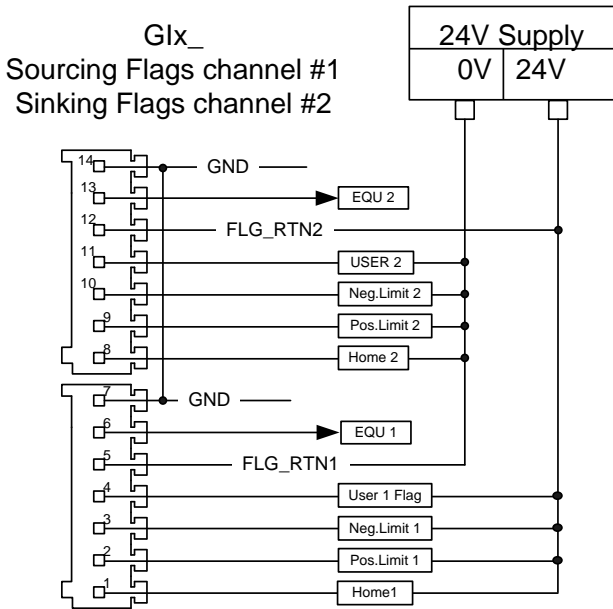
GIx_
Sourcing Flags channel #1
Sinking Flags channel #2

24V Supply
0V
24V

14
GND
13
EQU 2
12
FLG_RTN2
11
USER 2
10
Neg.Limit 2
9
Pos.Limit 2
8
Home 2
7
GND
6
EQU 1
5
FLG_RTN1
4
User 1 Flag
3
Neg.Limit 1
2
Pos.Limit 1
1
Home1